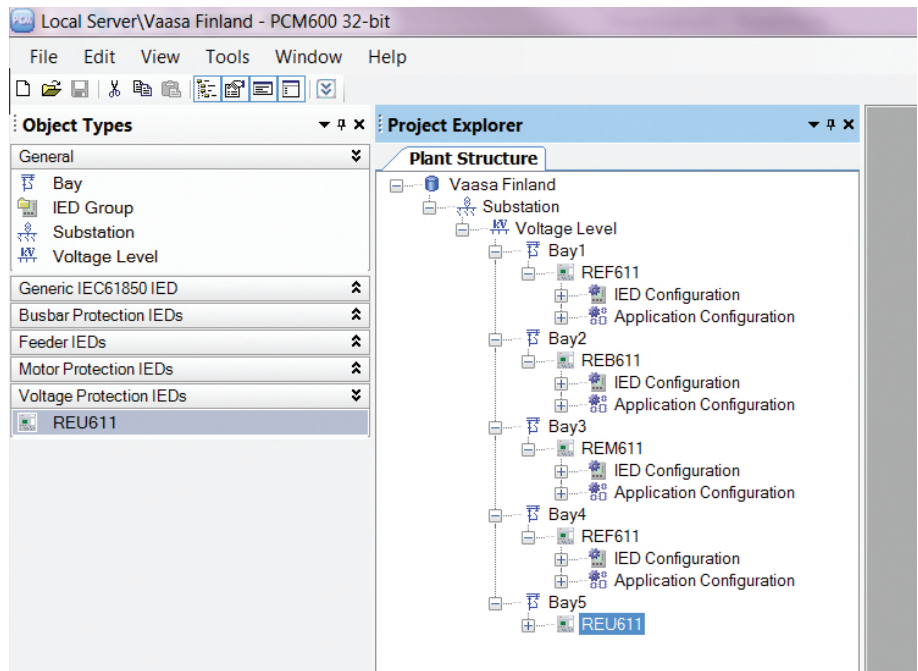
Local Server\Vaasa Finland - PCM600 32-bit

File Edit View Tools Window Help

Object Types

General

Bay
IED Group
Substation
Voltage Level

Generic IEC61850 IED
Busbar Protection IEDs
Feeder IEDs
Motor Protection IEDs
Voltage Protection IEDs

REU611

Project Explorer

Plant Structure

Vaasa Finland
Substation
Voltage Level
Bay1
REF611
IED Configuration
Application Configuration
Bay2
REB611
IED Configuration
Application Configuration
Bay3
REM611
IED Configuration
Application Configuration
Bay4
REF611
IED Configuration
Application Configuration
Bay5
REU611